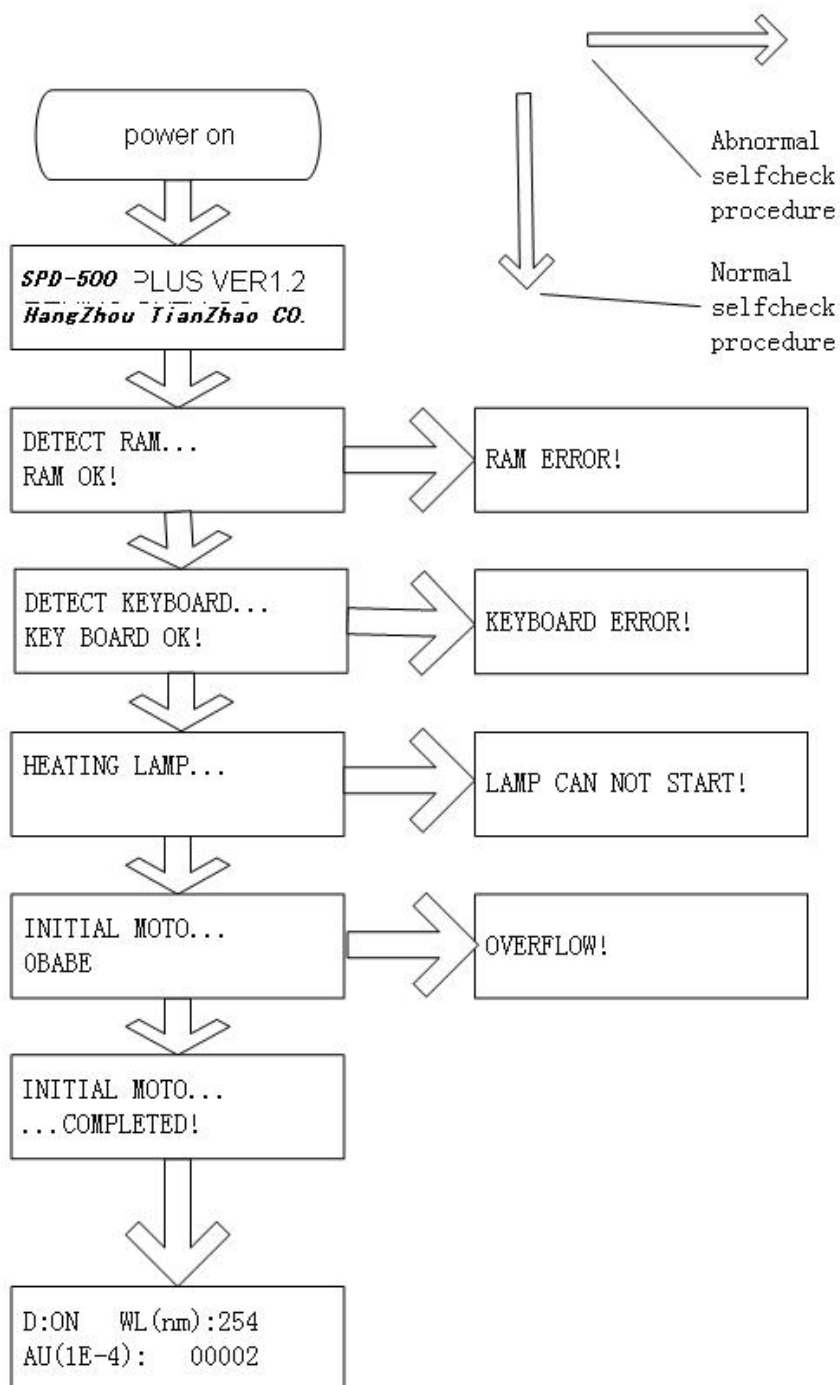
Abnormal selfcheck procedure

Normal selfcheck procedure

power on

SPD-500 PLUS VER1.2
HangZhou TianZhao CO.

DETECT RAM...
RAM OK!

RAM ERROR!

DETECT KEYBOARD...
KEY BOARD OK!

KEYBOARD ERROR!

HEATING LAMP...

LAMP CAN NOT START!

INITIAL MOTO...
0BABE

OVERFLOW!

INITIAL MOTO...
...COMPLETED!

D:ON WL(nm):254
AU(1E-4): 00002